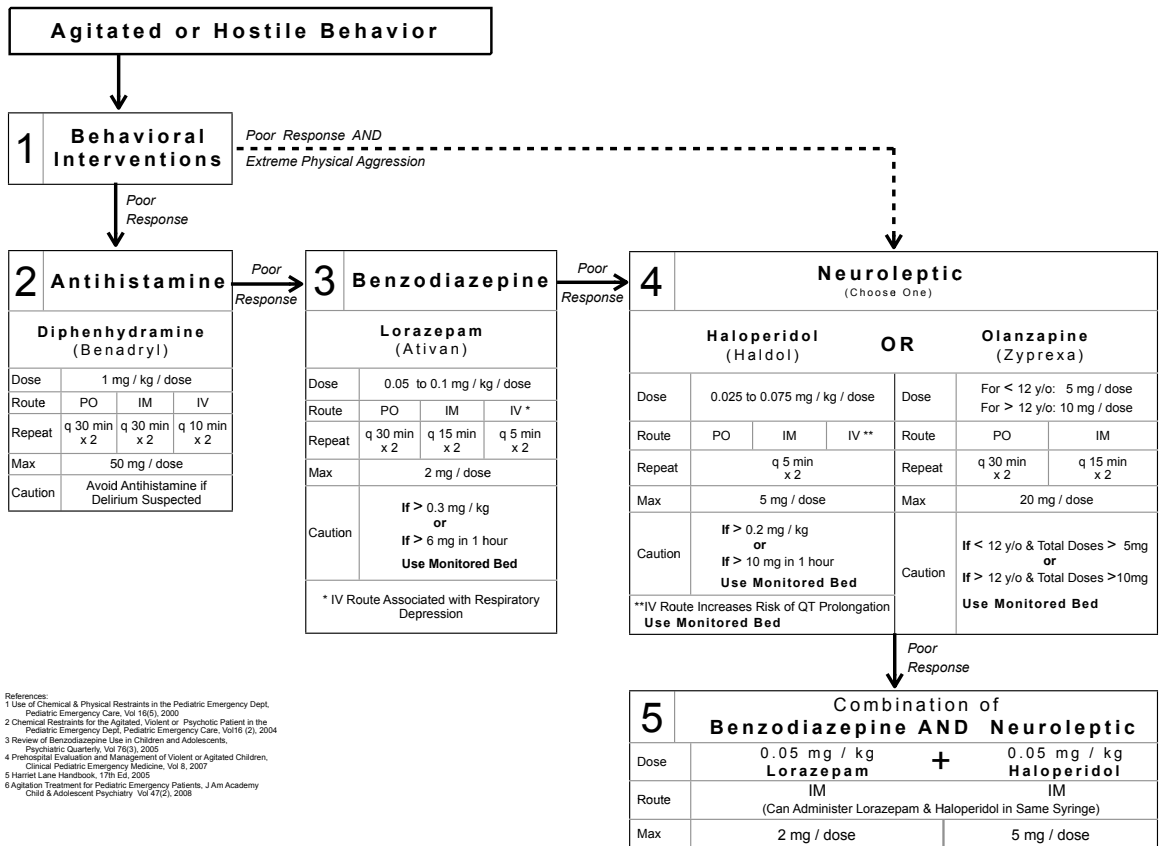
Agitated or Hostile Behavior

1 Behavioral Interventions

Poor Response AND
Extreme Physical Aggression

Poor Response

2 Antihistamine

Poor Response

3 Benzodiazepine

Poor Response

4 Neuroleptic
(Choose One)

Diphenhydramine
(Benadryl)

| Dose | 1 mg / kg / dose | | |
|---|---|---|---|
| Route | PO | IM | IV |
| Repeat | q 30 min x 2 | q 30 min x 2 | q 10 min x 2 |
| Max | 50 mg / dose | | |
| Caution | Avoid Antihistamine if Delirium Suspected | | |

Lorazepam
(Ativan)

| Dose | 0.05 to 0.1 mg / kg / dose | | |
|---|---|---|---|
| Route | PO | IM | IV * |
| Repeat | q 30 min x 2 | q 15 min x 2 | q 5 min x 2 |
| Max | 2 mg / dose | | |
| Caution | If > 0.3 mg / kg or If > 6 mg in 1 hour Use Monitored Bed | | |

* IV Route Associated with Respiratory Depression

Haloperidol
(Haldol)

OR

Olanzapine
(Zyprexa)

| Dose | 0.025 to 0.075 mg / kg / dose | | |
|---|---|---|---|
| Route | PO | IM | IV ** |
| Repeat | q 5 min x 2 | | |
| Max | 5 mg / dose | | |
| Caution | If > 0.2 mg / kg or If > 10 mg in 1 hour Use Monitored Bed | | |

**IV Route Increases Risk of QT Prolongation
Use Monitored Bed

| Dose | For < 12 y/o: 5 mg / dose For > 12 y/o: 10 mg / dose | |
|---|---|---|
| Route | PO | IM |
| Repeat | q 30 min x 2 | q 15 min x 2 |
| Max | 20 mg / dose | |
| Caution | If < 12 y/o & Total Doses > 5mg or If > 12 y/o & Total Doses >10mg Use Monitored Bed | |

Poor Response

5 Combination of
Benzodiazepine AND Neuroleptic

| Dose | 0.05 mg / kg Lorazepam | + | 0.05 mg / kg Haloperidol |
|---|---|---|---|
| Route | IM | | IM |
| | (Can Administer Lorazepam & Haloperidol in Same Syringe) | | |
| Max | 2 mg / dose | | 5 mg / dose |

References:
1 Use of Chemical & Physical Restraints in the Pediatric Emergency Dept, Pediatric Emergency Care, Vol 16(5), 2000
2 Chemical Restraints for the Agitated, Violent or Psychotic Patient in the Pediatric Emergency Dept, Pediatric Emergency Care, Vol16 (2), 2004
3 Review of Benzodiazepine Use in Children and Adolescents, Psychiatric Quarterly, Vol 76(3), 2005
4 Prehospital Evaluation and Management of Violent or Agitated Children, Clinical Pediatric Emergency Medicine, Vol 8, 2007
5 Harriet Lane Handbook, 17th Ed, 2005
6 Agitation Treatment for Pediatric Emergency Patients, J Am Academy Child & Adolescent Psychiatry Vol 47(2), 2008